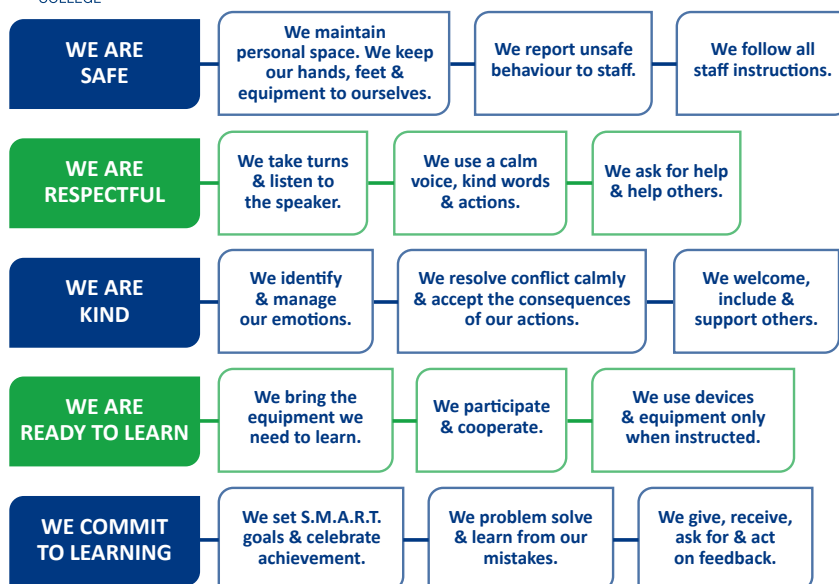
COLLEGE

WE ARE SAFE

We maintain personal space. We keep our hands, feet & equipment to ourselves.

We report unsafe behaviour to staff.

We follow all staff instructions.

WE ARE RESPECTFUL

We take turns & listen to the speaker.

We use a calm voice, kind words & actions.

We ask for help & help others.

WE ARE KIND

We identify & manage our emotions.

We resolve conflict calmly & accept the consequences of our actions.

We welcome, include & support others.

WE ARE READY TO LEARN

We bring the equipment we need to learn.

We participate & cooperate.

We use devices & equipment only when instructed.

WE COMMIT TO LEARNING

We set S.M.A.R.T. goals & celebrate achievement.

We problem solve & learn from our mistakes.

We give, receive, ask for & act on feedback.